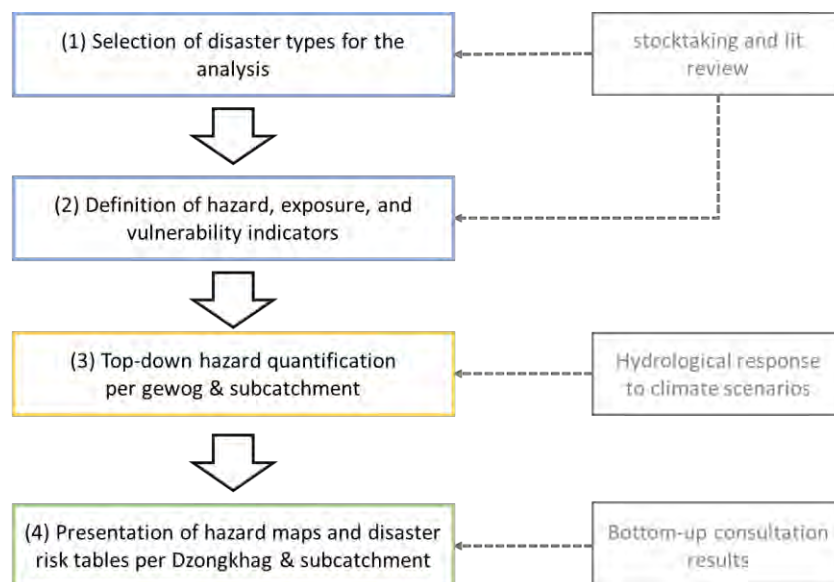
(1) Selection of disaster types for the analysis

stocktaking and lit review

(2) Definition of hazard, exposure, and vulnerability indicators

(3) Top-down hazard quantification per gewog & subcatchment

Hydrological response to climate scenarios

(4) Presentation of hazard maps and disaster risk tables per Dzongkhag & subcatchment

Bottom-up consultation results